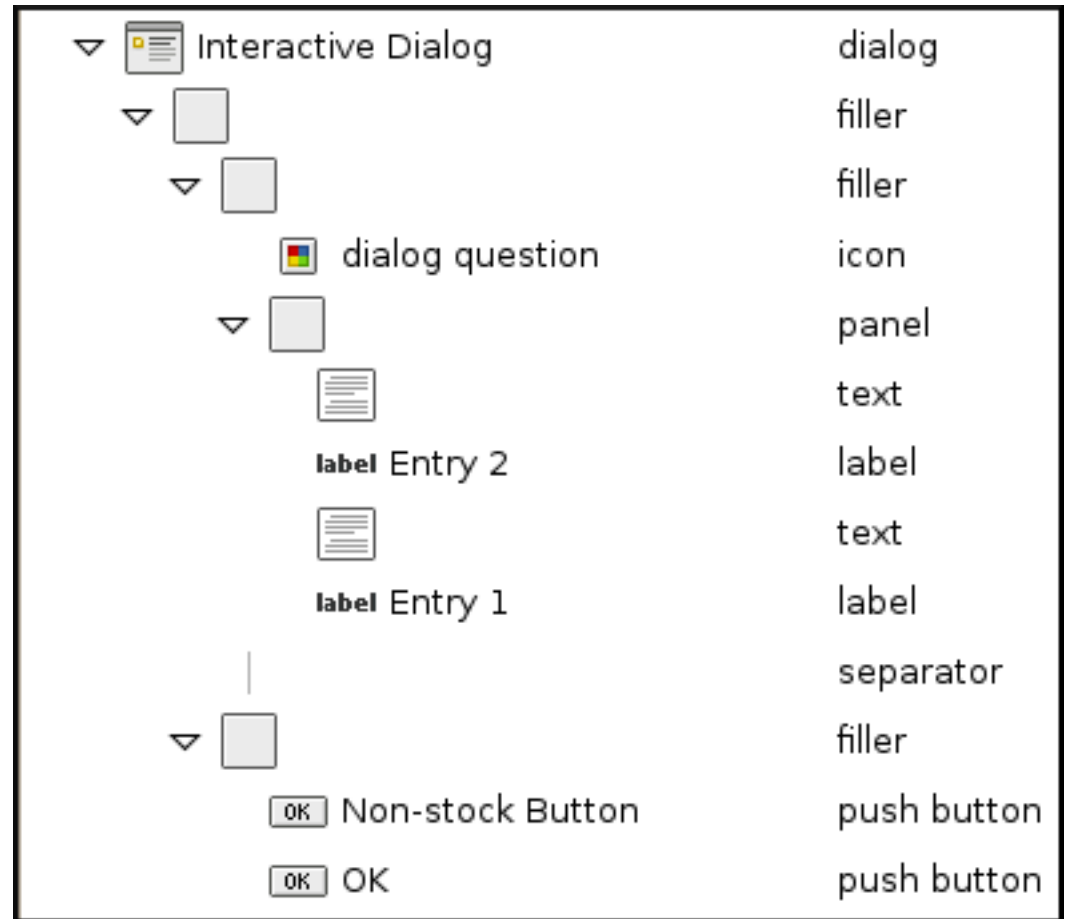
| | |
|---|---|
| Interactive Dialog | dialog |
| | filler |
| | filler |
| dialog question | icon |
| | panel |
| | text |
| label Entry 2 | label |
| | text |
| label Entry 1 | label |
| | separator |
| | filler |
| OK Non-stock Button | push button |
| OK OK | push button |